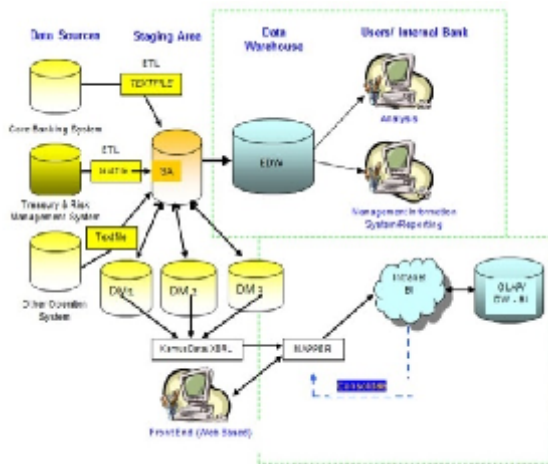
Data Sources

Staging Area

Data Warehouse

Users/ Internal Bank

ETL

TEXTFILE

Core Banking System

ETL

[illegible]

SA

EDW

Analysis

Treasury & Risk Management System

Management Information System/Reporting

Textfile

Other Operation System

DM 1

DM 2

DM 3

Intranet BI

OLAP/ DW - BI

KamusData/XBRL

MAPPER

Connection

FrontEnd (Web Based)